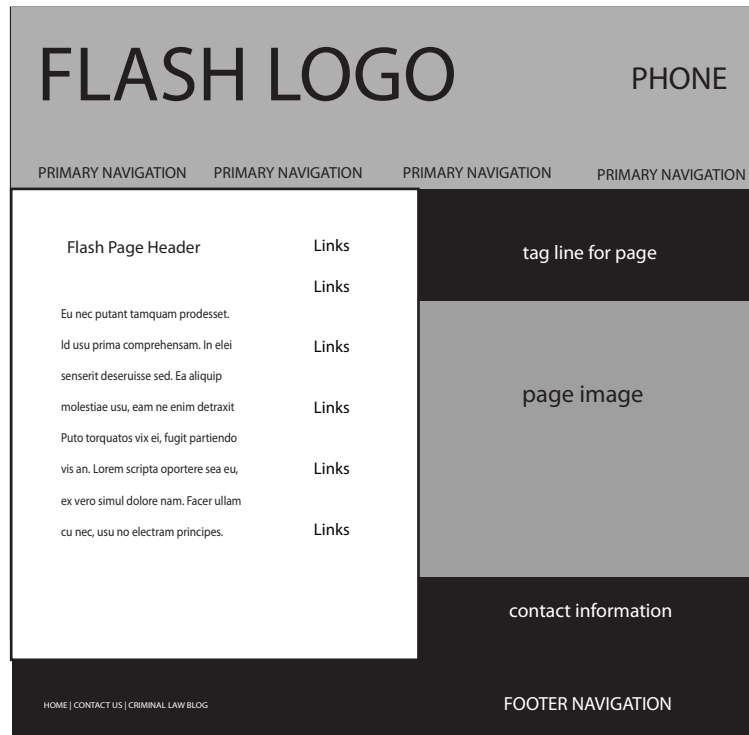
FLASH LOGO

PHONE

PRIMARY NAVIGATION PRIMARY NAVIGATION PRIMARY NAVIGATION PRIMARY NAVIGATION

Flash Page Header

Links

Links

Eu nec putant tamquam prodesset. Id usu prima comprehensam. In elei senserit deseruisse sed. Ea aliquip molestiae usu, eam ne enim detraxit Puto torquatos vix ei, fugit partiendo vis an. Lorem scripta oportere sea eu, ex vero simul dolore nam. Facer ullam cu nec, usu no electram principes.

Links

Links

Links

Links

tag line for page

page image

contact information

HOME | CONTACT US | CRIMINAL LAW BLOG

FOOTER NAVIGATION